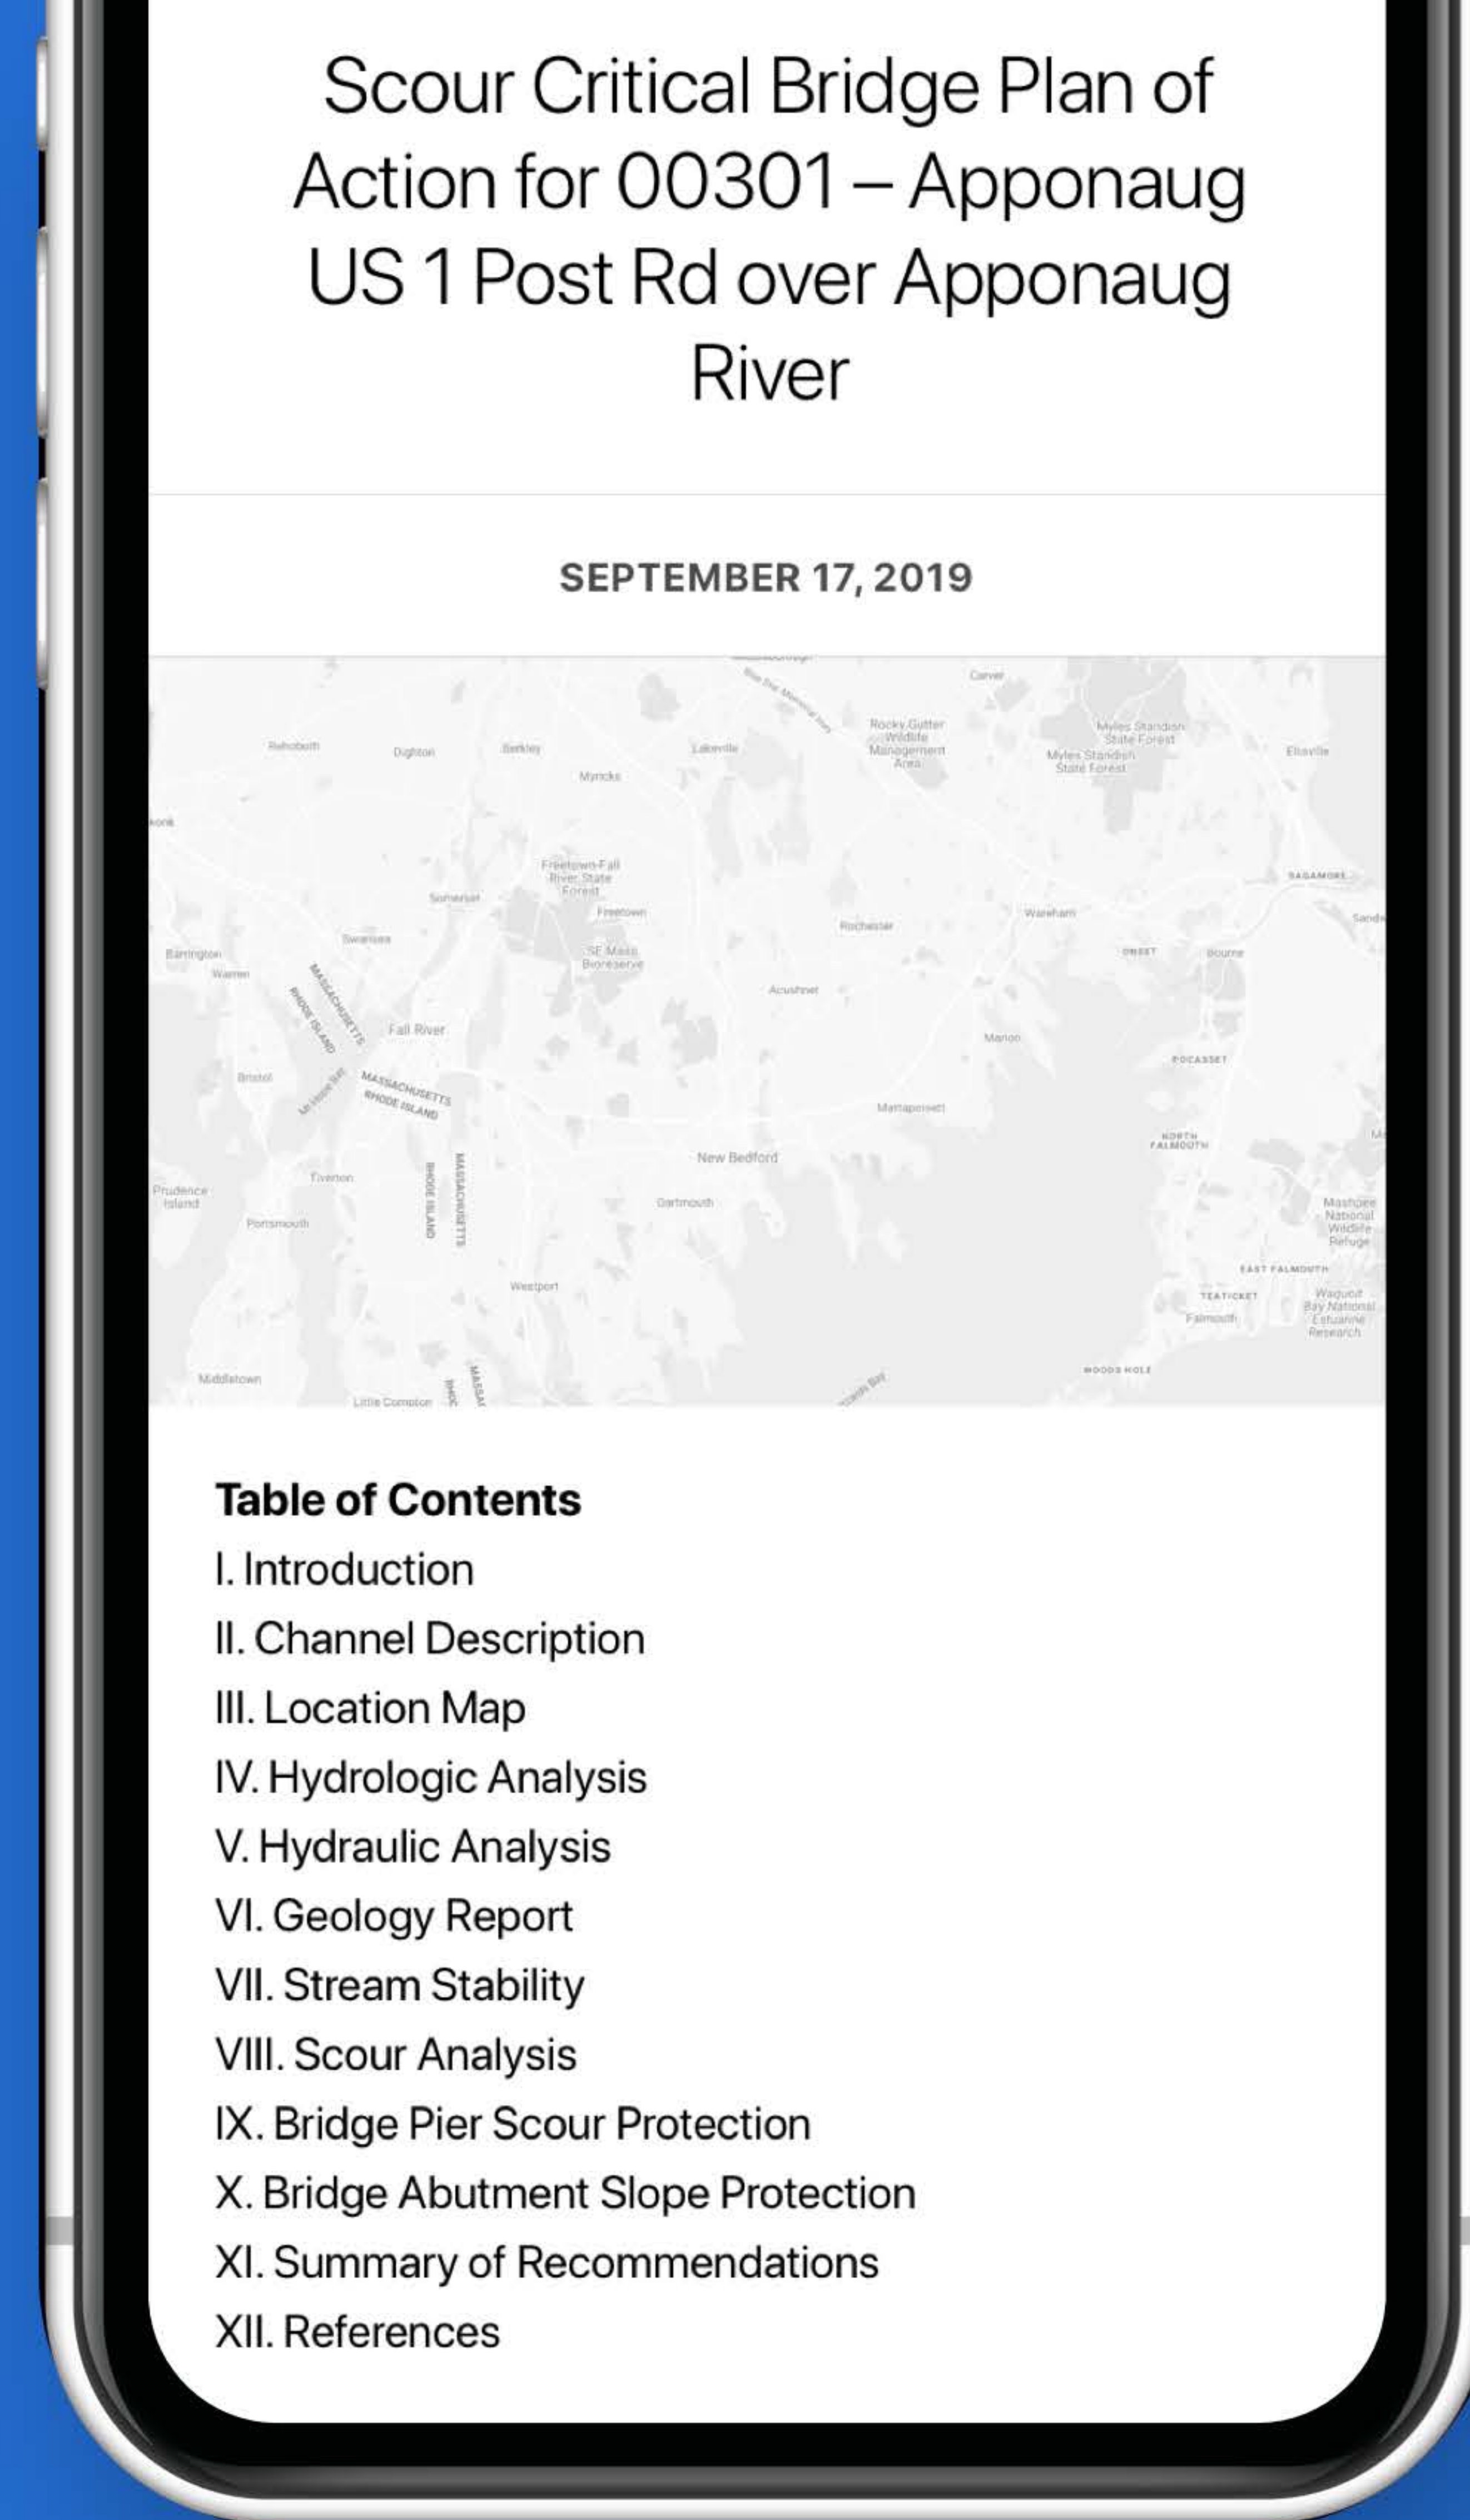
Scour Critical Bridge Plan of Action for 00301 – Apponaug US 1 Post Rd over Apponaug River

SEPTEMBER 17, 2019

Carver
Rocky Gutter Wildlife Management Area
Myles Standish State Forest
Myles Standish State Forest
Ellisville
Rehoboth
Dighton
Berkley
Lakeville
Myricks
Freetown-Fall River State Forest
Somerset
Freetown
SAGAMORE
Rochester
Wareham
Swansea
Barrington
Warren
SE Mass Bioreserve
ONSET
Bourne
MASSACHUSETTS
RHODE ISLAND
Acushnet
Fall River
Marion
POCASSET
Bristol
MASSACHUSETTS
RHODE ISLAND
Mattapoisett
NORTH FALMOUTH
New Bedford
Tiverton
Prudence Island
Dartmouth
Portsmouth
RHODE ISLAND
MASSACHUSETTS
Mashpee National Wildlife Refuge
EAST FALMOUTH
Westport
TEATICKET
Falmouth
Waquoit Bay National Estuarine Research
WOODS HOLE
Middletown
Little Compton

Table of Contents
I. Introduction
II. Channel Description
III. Location Map
IV. Hydrologic Analysis
V. Hydraulic Analysis
VI. Geology Report
VII. Stream Stability
VIII. Scour Analysis
IX. Bridge Pier Scour Protection
X. Bridge Abutment Slope Protection
XI. Summary of Recommendations
XII. References